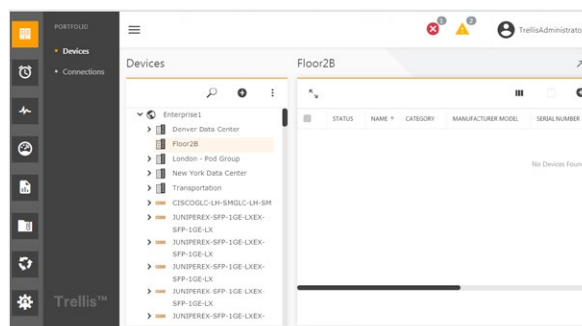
PORTFOLIO

Devices

Connections

Trellis™

1 2 TrellisAdministrato

Devices

Enterprise1

Denver Data Center

Floor2B

London - Pod Group

New York Data Center

Transportation

CISCOGLC-LH-SMGLC-LH-SM

JUNIPEREX-SFP-1GE-LXEX-SFP-1GE-LX

JUNIPEREX-SFP-1GE-LXEX-SFP-1GE-LX

JUNIPEREX-SFP-1GE-LXEX-SFP-1GE-LX

JUNIPEREX-SFP-1GE-LXEX-SFP-1GE-LX

JUNIPEREX-SFP-1GE-LXEX-

Floor2B

| | STATUS | NAME | CATEGORY | MANUFACTURER MODEL | SERIAL NUMBER |
|---|---|---|---|---|---|

No Devices Foun